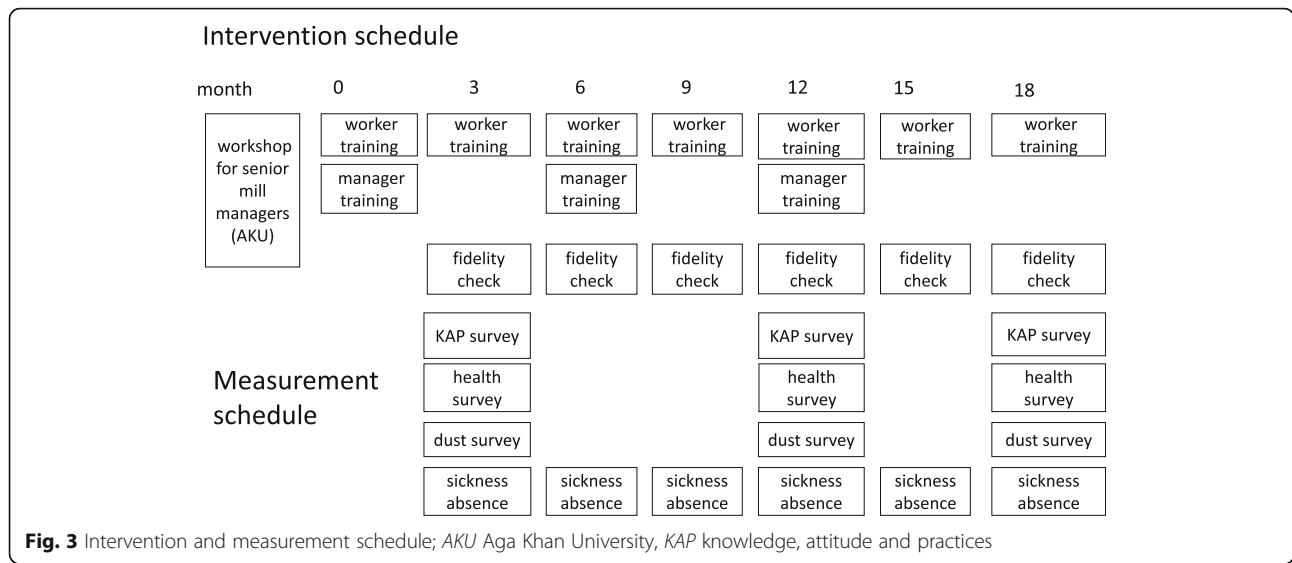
Intervention schedule

| month | 0 | 3 | 6 | 9 | 12 | 15 | 18 |
|---|---|---|---|---|---|---|---|
| workshop for senior mill managers (AKU) | worker training | worker training | worker training | worker training | worker training | worker training | worker training |
| | manager training | | manager training | | manager training | | |
| | | fidelity check | fidelity check | fidelity check | fidelity check | fidelity check | fidelity check |

Measurement schedule

| | 3 | 6 | 9 | 12 | 15 | 18 |
|---|---|---|---|---|---|---|
| | KAP survey | | | KAP survey | | KAP survey |
| | health survey | | | health survey | | health survey |
| | dust survey | | | dust survey | | dust survey |
| | sickness absence | sickness absence | sickness absence | sickness absence | sickness absence | sickness absence |

**Fig. 3** Intervention and measurement schedule; *AKU* Aga Khan University, *KAP* knowledge, attitude and practices